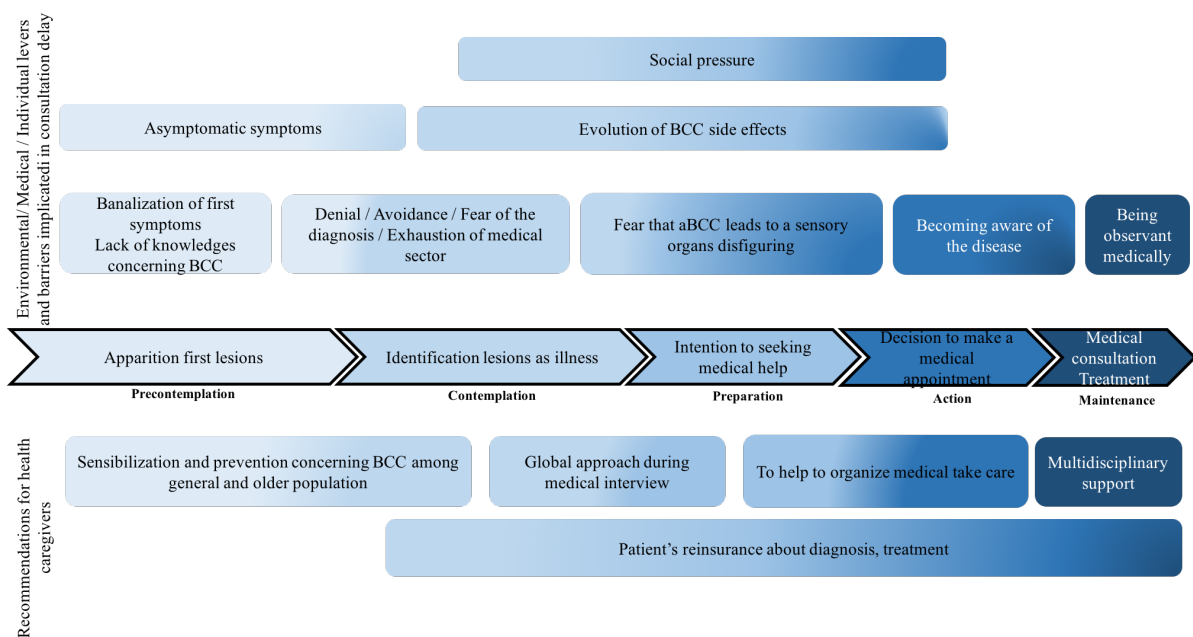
Environmental/ Medical / Individual levers and barriers implicatedi in consultation delay

Social pressure

Asymptomatic symptoms

Evolution of BCC side effects

Banalization of first symptoms
Lack of knowledges concerning BCC

Denial / Avoidance / Fear of the diagnosis / Exhaustion of medical sector

Fear that aBCC leads to a sensory organs disfiguring

Becoming aware of the disease

Being observant medically

Apparition first lesions

Identification lesions as illness

Intention to seeking medical help

Decision to make a medical appointment

Medical consultation Treatment

Precontemplation

Contemplation

Preparation

Action

Maintenance

Recommendations for health caregivers

Sensibilization and prevention concerning BCC among general and older population

Global approach during medical interview

To help to organize medical take care

Multidisciplinary support

Patient's reinsurance about diagnosis, treatment